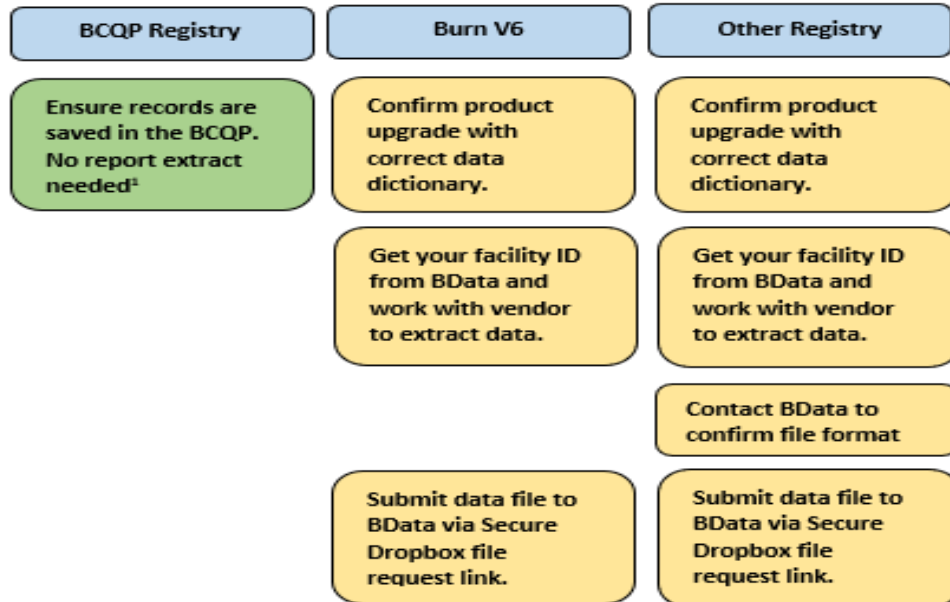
BCQP Registry

Ensure records are saved in the BCQP. No report extract needed$^1$

Burn V6

Confirm product upgrade with correct data dictionary.

Get your facility ID from BData and work with vendor to extract data.

Submit data file to BData via Secure Dropbox file request link.

Other Registry

Confirm product upgrade with correct data dictionary.

Get your facility ID from BData and work with vendor to extract data.

Contact BData to confirm file format

Submit data file to BData via Secure Dropbox file request link.